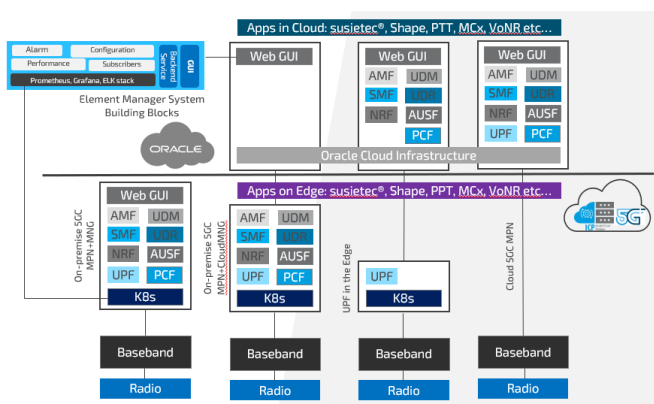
Apps in Cloud: susietec®, Shape, PTT, MCx, VoNR etc...

Alarm
Configuration
Performance
Subscribers
Backend Service
GUI
Prometheus, Grafana, ELK stack

Element Manager System Building Blocks

ORACLE

Web GUI

Web GUI
AMF
UDM
SMF
UDR
NRF
AUSF
PCF

Web GUI
AMF
UDM
SMF
UDR
NRF
AUSF
UPF
PCF

Oracle Cloud Infrastructure

Apps on Edge: susietec®, Shape, PPT, MCx, VoNR etc...

5G

On-premise 5GC MPN-MNG
Web GUI
AMF
UDM
SMF
UDR
NRF
AUSF
UPF
PCF
K8s

On-premise 5GC MPN+CloudMNG
AMF
UDM
SMF
UDR
NRF
AUSF
UPF
PCF
K8s

UPF in the Edge
UPF
K8s

Cloud 5GC MPN

Baseband
Radio

Baseband
Radio

Baseband
Radio

Baseband
Radio